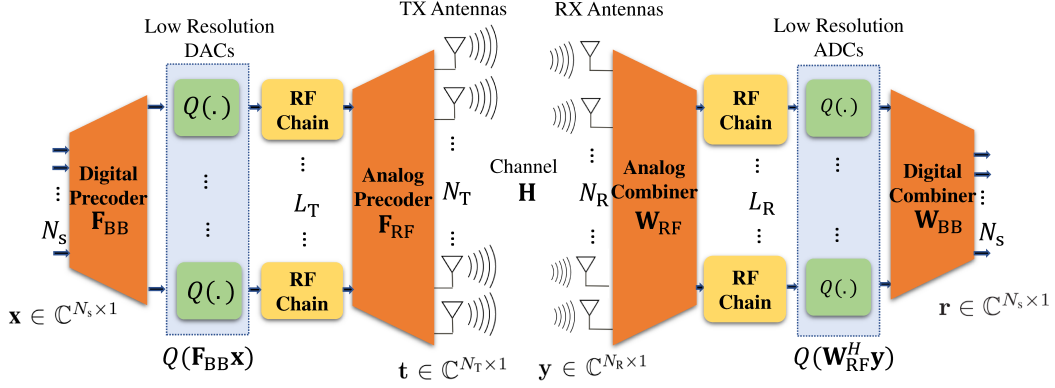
Low Resolution DACs

TX Antennas

RX Antennas

Low Resolution ADCs

$N_s$

Digital Precoder $\mathbf{F}_{BB}$

$Q(.)$

$Q(.)$

RF Chain

$L_T$

RF Chain

Analog Precoder $\mathbf{F}_{RF}$

$N_T$

Channel $\mathbf{H}$

$N_R$

Analog Combiner $\mathbf{W}_{RF}$

RF Chain

$L_R$

RF Chain

$Q(.)$

$Q(.)$

Digital Combiner $\mathbf{W}_{BB}$

$N_s$

$\mathbf{x} \in \mathbb{C}^{N_s \times 1}$

$Q(\mathbf{F}_{BB}\mathbf{x})$

$\mathbf{t} \in \mathbb{C}^{N_T \times 1}$

$\mathbf{y} \in \mathbb{C}^{N_R \times 1}$

$Q(\mathbf{W}_{RF}^H \mathbf{y})$

$\mathbf{r} \in \mathbb{C}^{N_s \times 1}$